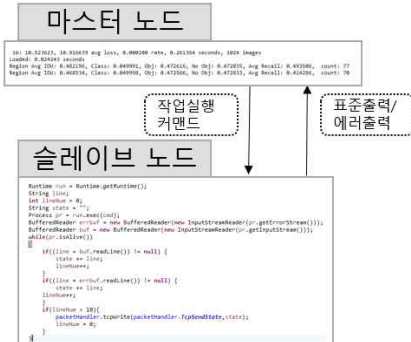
마스터 노드

16: 10.523623, 10.916639 avg loss, 0.000100 rate, 6.261304 seconds, 1024 images
Loaded: 0.024243 seconds
Region Avg IOU: 0.482196, Class: 0.849998, Obj: 0.472616, No Obj: 0.472835, Avg Recall: 0.493506, count: 77
Region Avg IOU: 0.468534, Class: 0.849991, Obj: 0.472566, No Obj: 0.472833, Avg Recall: 0.414286, count: 70

작업실행 커맨드

표준출력/ 에러출력

슬레이브 노드

Runtime run = Runtime.getRuntime();
String line;
int lineNum = 0;
String state = "";
Process pr = run.exec(cmd);
BufferedReader errbuf = new BufferedReader(new InputStreamReader(pr.getErrorStream()));
BufferedReader buf = new BufferedReader(new InputStreamReader(pr.getInputStream()));
while(pr.isAlive())
{
    if((line = buf.readLine()) != null) {
        state += line;
        lineNum++;
    }
    if((line = errbuf.readLine()) != null) {
        state += line;
    }
    lineNum++;

    if(lineNum > 10){
        packetHandler.tcpWrite(packetHandler.TcpSendState,state);
        lineNum = 0;
    }
}